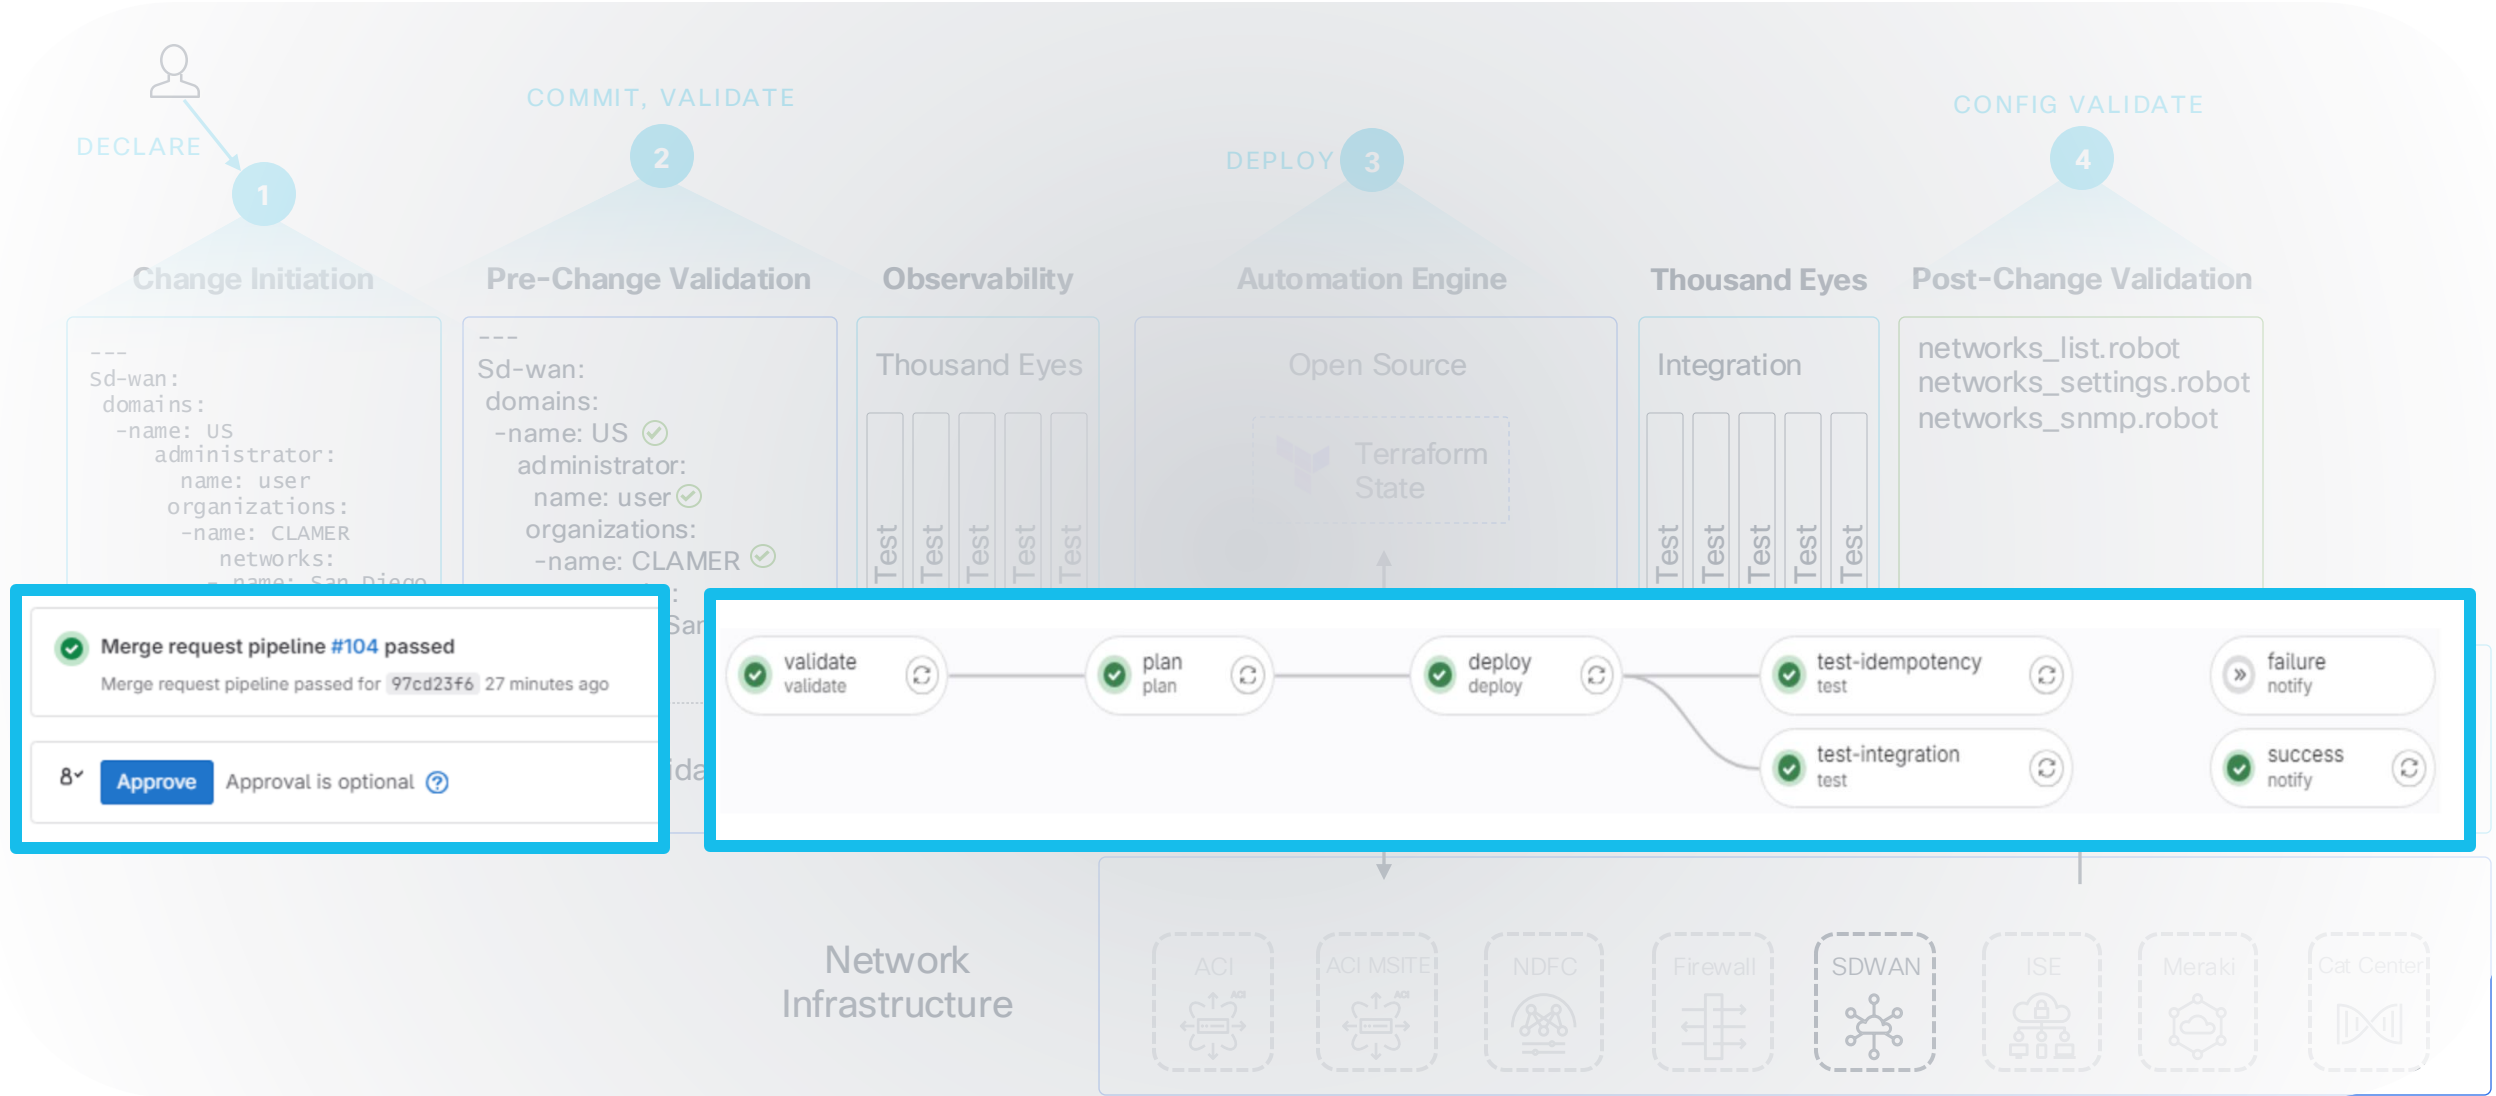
DECLARE

1

COMMIT, VALIDATE

2

DEPLOY 3

CONFIG VALIDATE

4

Change Initiation

Pre-Change Validation

Observability

Automation Engine

Thousand Eyes

Post-Change Validation

---
Sd-wan:
domains:
-name: US
administrator:
name: user
organizations:
-name: CLAMER
networks:
-name: San Diego

---
Sd-wan:
domains:
-name: US
administrator:
name: user
organizations:
-name: CLAMER

Thousand Eyes

Test Test Test Test Test

Open Source

Terraform State

Integration

Test Test Test Test Test

networks_list.robot
networks_settings.robot
networks_snmp.robot

Merge request pipeline #104 passed

Merge request pipeline passed for 97cd23f6 27 minutes ago

8 Approve Approval is optional

validate
validate

plan
plan

deploy
deploy

test-idempotency
test

test-integration
test

failure
notify

success
notify

Network Infrastructure

ACI

ACI MSITE

NDFC

Firewall

SDWAN

ISE

Meraki

Cat Center